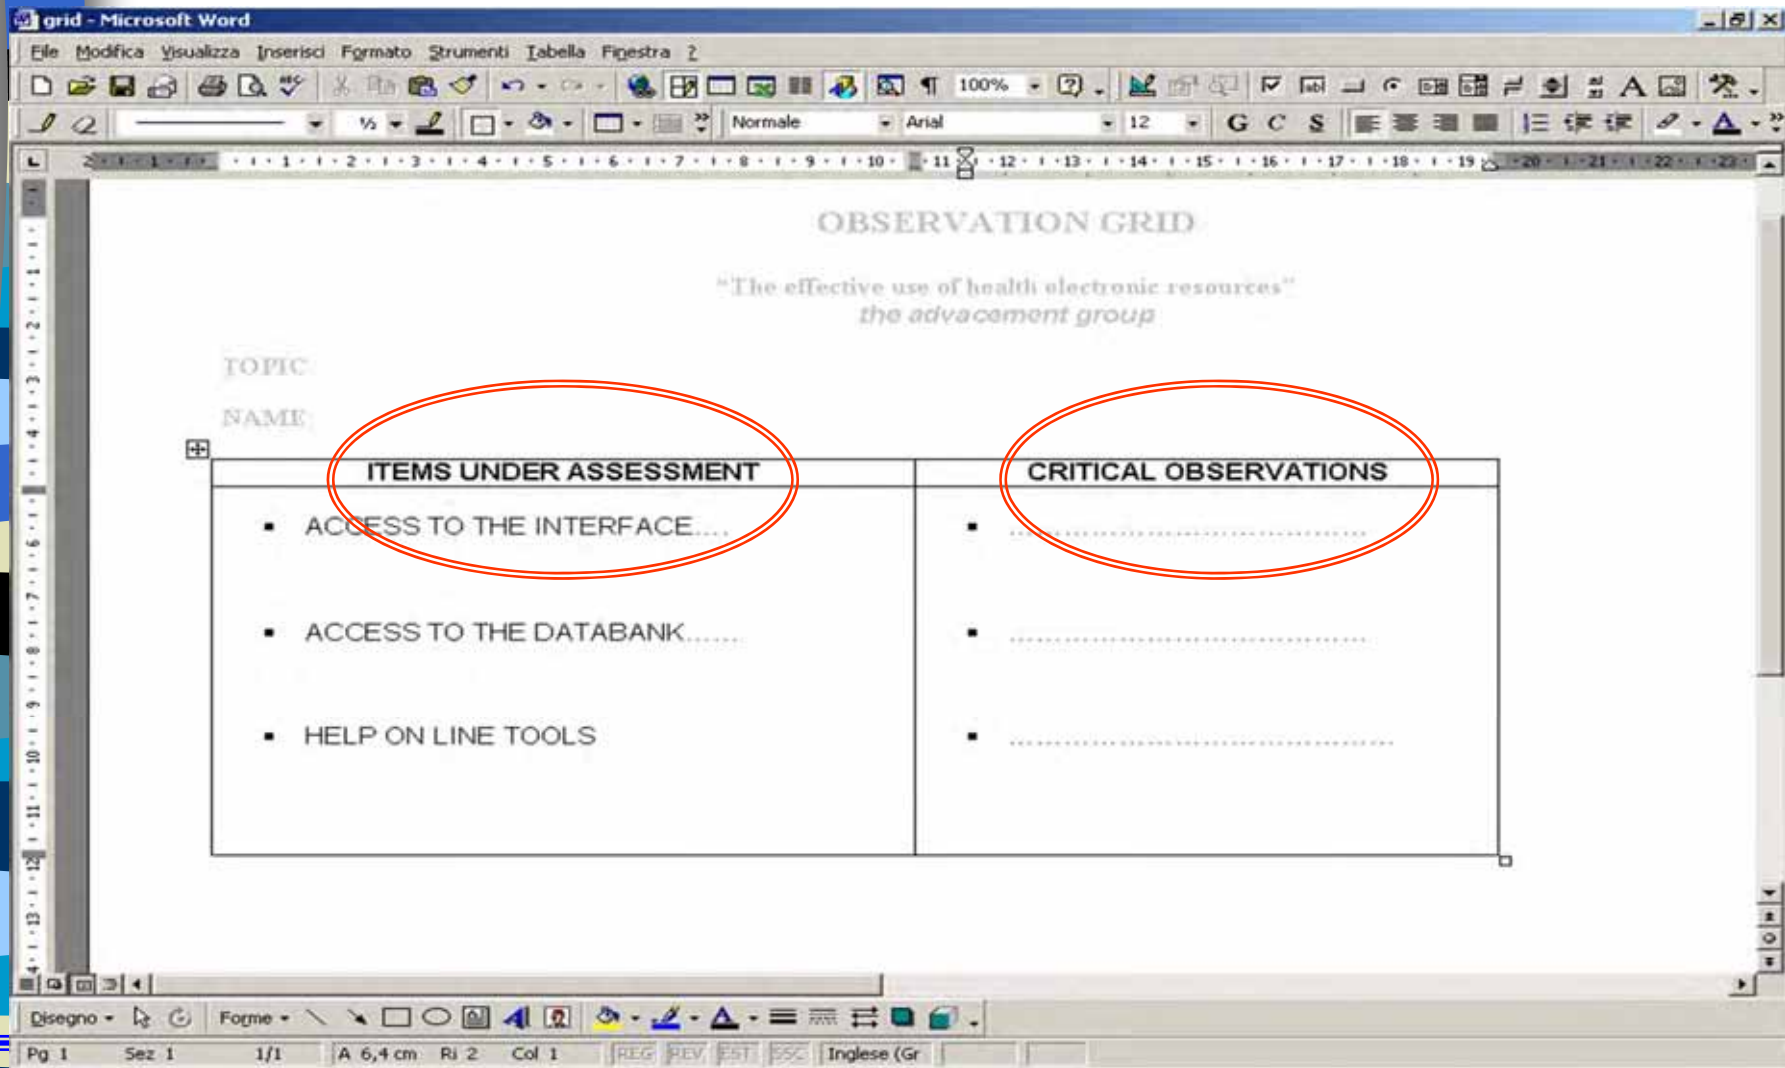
grid - Microsoft Word

File Modifica Visualizza Inserisci Formato Strumenti Tabella Finestra ?

100%

Normale Arial 12

G C S

OBSERVATION GRID

"The effective use of health electronic resources"
the advacement group

TOPIC

NAME

| ITEMS UNDER ASSESSMENT | CRITICAL OBSERVATIONS |
|---|---|
| ▪ ACCESS TO THE INTERFACE.... ▪ ACCESS TO THE DATABANK...... ▪ HELP ON LINE TOOLS | ▪ ........................................ ▪ ........................................ ▪ ........................................ |

Disegno Forme

Pg 1 Sez 1 1/1 A 6,4 cm Ri 2 Col 1 REG REV EST SSC Inglese (Gr